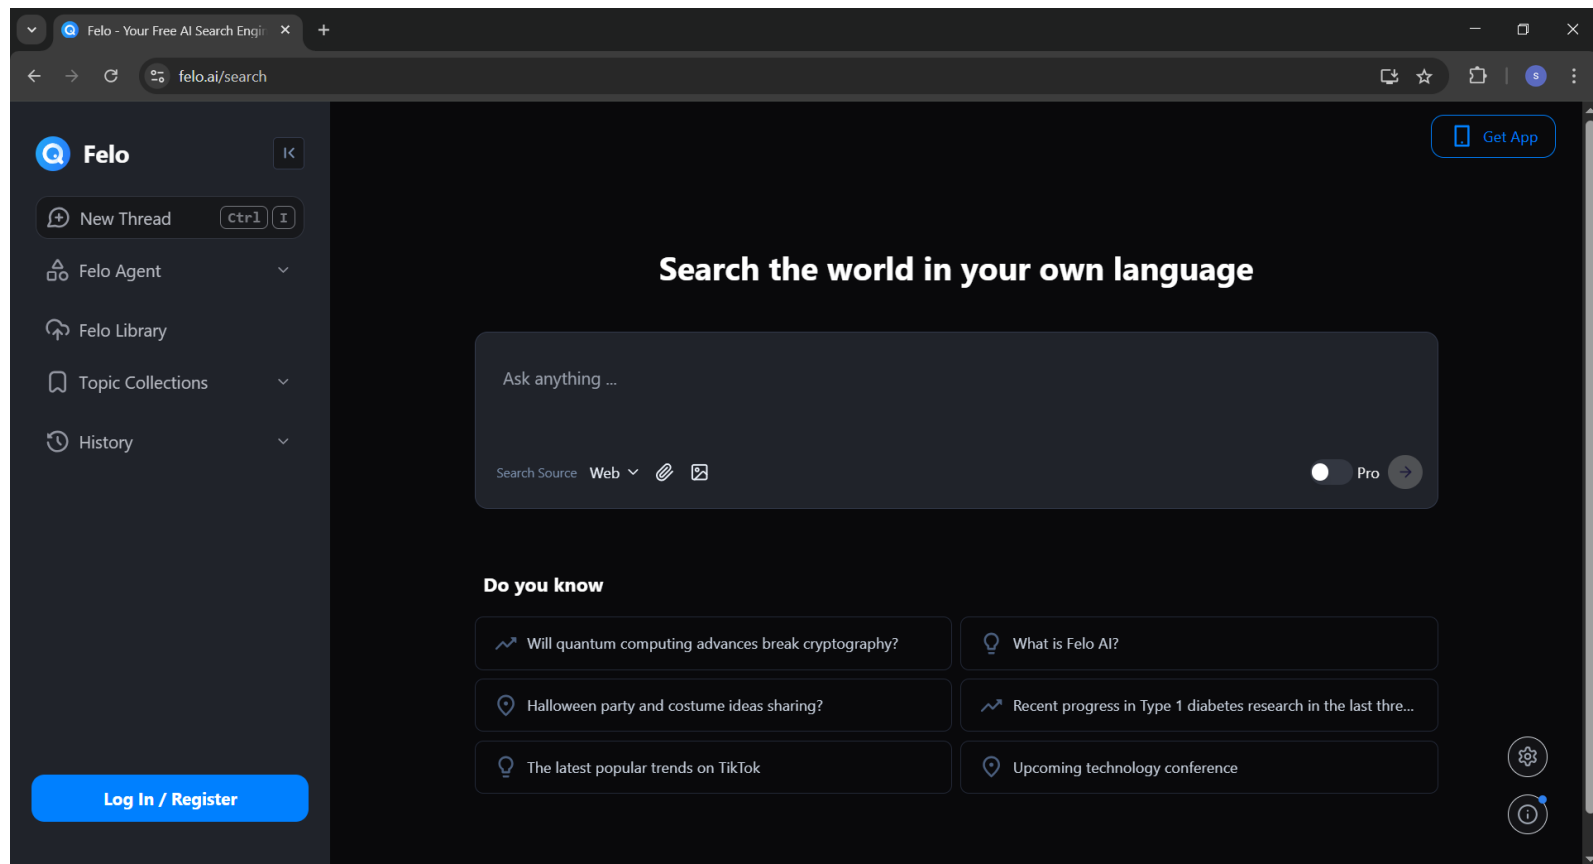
Felo - Your Free AI Search Engi

felo.ai/search

s

Felo

New Thread ctrl I

Felo Agent

Felo Library

Topic Collections

History

Log In / Register

Get App

Search the world in your own language

Ask anything ...

Search Source Web

Pro

Do you know

Will quantum computing advances break cryptography?

What is Felo AI?

Halloween party and costume ideas sharing?

Recent progress in Type 1 diabetes research in the last thre...

The latest popular trends on TikTok

Upcoming technology conference